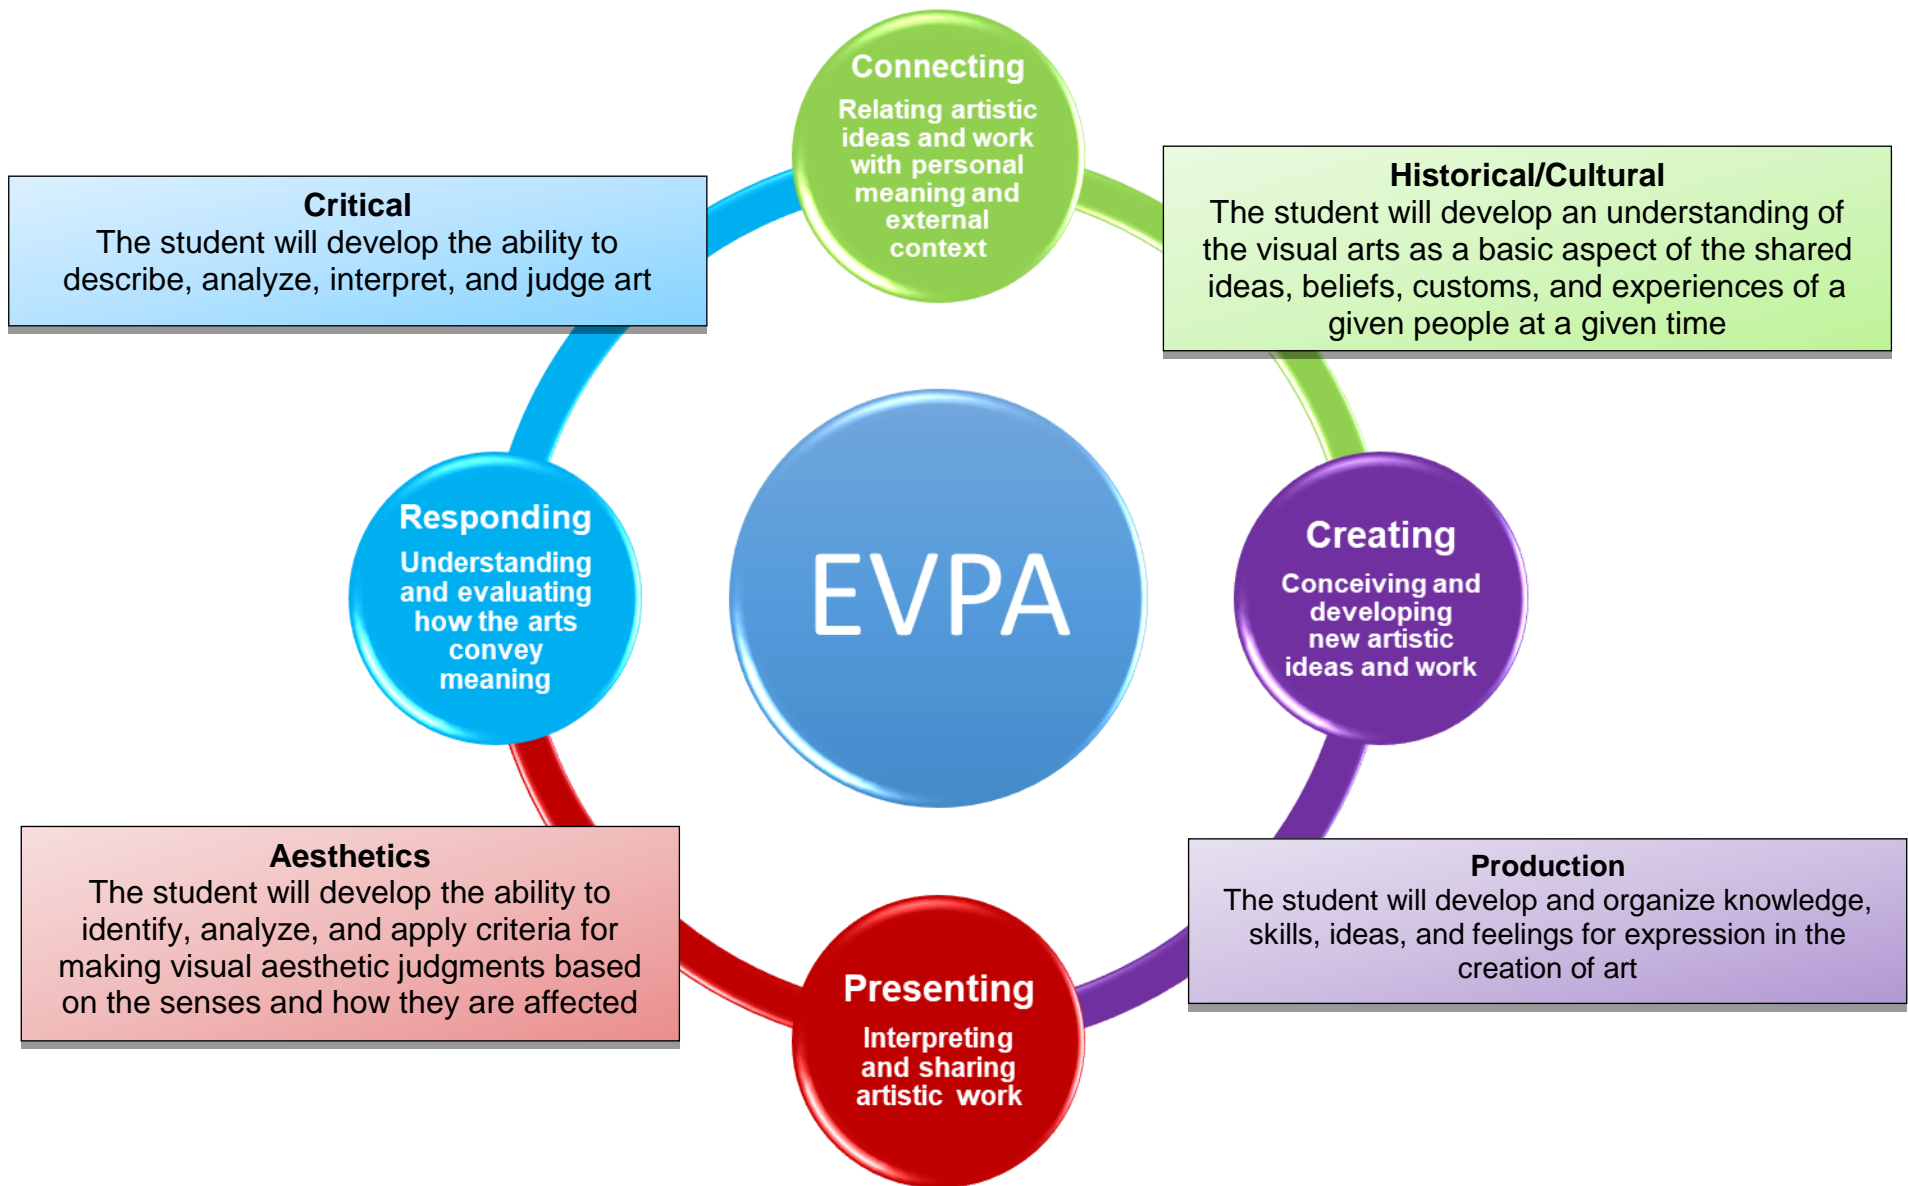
Connecting
Relating artistic ideas and work with personal meaning and external context

Critical
The student will develop the ability to describe, analyze, interpret, and judge art

Historical/Cultural
The student will develop an understanding of the visual arts as a basic aspect of the shared ideas, beliefs, customs, and experiences of a given people at a given time

Responding
Understanding and evaluating how the arts convey meaning

EVPA

Creating
Conceiving and developing new artistic ideas and work

Aesthetics
The student will develop the ability to identify, analyze, and apply criteria for making visual aesthetic judgments based on the senses and how they are affected

Production
The student will develop and organize knowledge, skills, ideas, and feelings for expression in the creation of art

Presenting
Interpreting and sharing artistic work